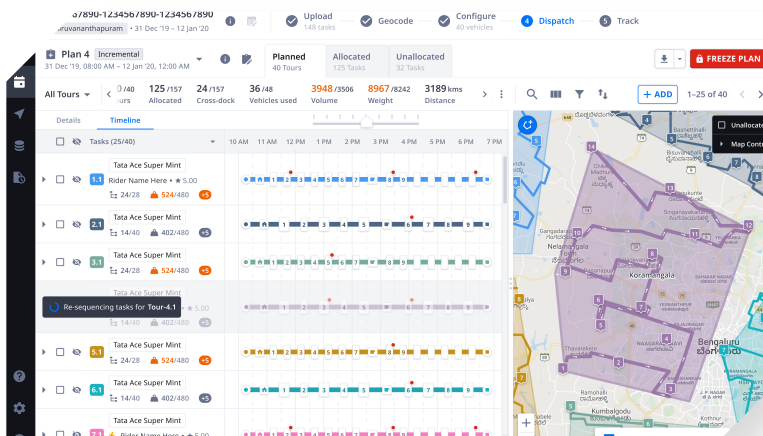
37890-1234567890-1234567890
Thiruvananthapuram • 31 Dec '19 – 12 Jan '20

Upload
148 tasks

Geocode

Configure
40 vehicles

4 Dispatch

5 Track

Plan 4 Incremental
31 Dec '19, 08:00 AM – 12 Jan '20, 12:00 AM

Planned
40 Tours

Allocated
125 Tasks

Unallocated
32 Tasks

FREEZE PLAN

All Tours

/40 Tours

125 /157 Allocated

24 /157 Cross-dock

36 /48 Vehicles used

3948 /3506 Volume

8967 /8242 Weight

3189 kms Distance

+ ADD

1–25 of 40

Details

Timeline

Tasks (25/40)

10 AM 11 AM 12 PM 1 PM 2 PM 3 PM 4 PM 5 PM 6 PM 7 PM

Tata Ace Super Mint
1.1 Rider Name Here • ★ 5.00
24/28 524/480 +5

Tata Ace Super Mint
2.1 14/40 402/480 +5

Tata Ace Super Mint
3.1 24/28 524/480 +5

Re-sequencing tasks for Tour-4.1

Tata Ace Super Mint
5.1 24/28 524/480 +5

Tata Ace Super Mint
6.1 14/40 402/480 +5

Tata Ace Super Mint
Rider Name Here • ★ 5.00

Unallocated
Map Controls

Nelamangala
Koramangala
Bengaluru
Thavarekere
Kumbalgodu